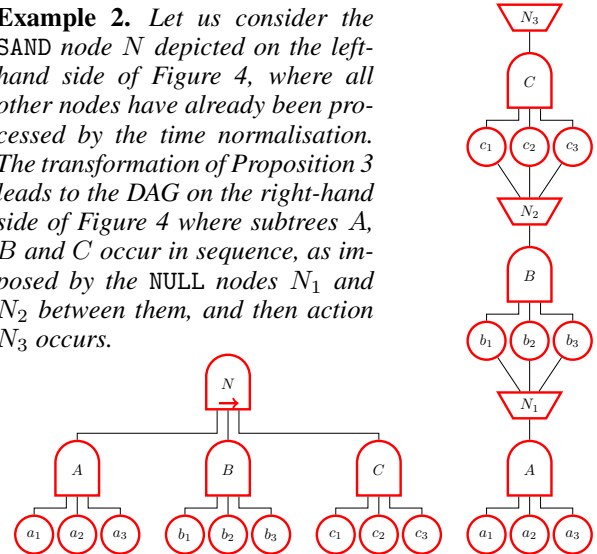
**Example 2.** *Let us consider the* SAND *node $N$ depicted on the left-hand side of Figure 4, where all other nodes have already been processed by the time normalisation. The transformation of Proposition 3 leads to the DAG on the right-hand side of Figure 4 where subtrees A, B and C occur in sequence, as imposed by the* NULL *nodes $N_1$ and $N_2$ between them, and then action $N_3$ occurs.*

$N$
$\rightarrow$
$A$
$B$
$C$
$a_1$ $a_2$ $a_3$ $b_1$ $b_2$ $b_3$ $c_1$ $c_2$ $c_3$

$N_3$
$C$
$c_1$ $c_2$ $c_3$
$N_2$
$B$
$b_1$ $b_2$ $b_3$
$N_1$
$A$
$a_1$ $a_2$ $a_3$